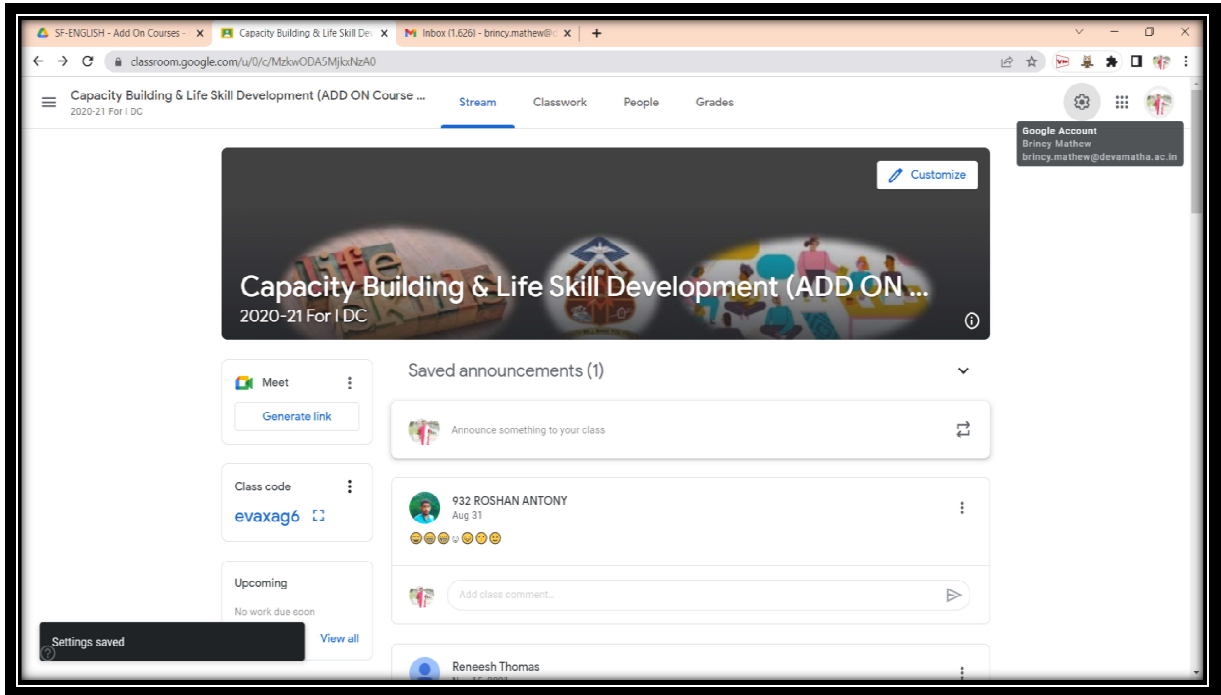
SF-ENGLISH - Add On Courses - ×
Capacity Building & Life Skill Dev ×
Inbox (1,626) - brincy.mathew@ ×
+

classroom.google.com/u/0/c/MzkwODA5MjkxNzA0

Capacity Building & Life Skill Development (ADD ON Course ...
2020-21 For I DC

Stream
Classwork
People
Grades

Google Account
Brincy Mathew
brincy.mathew@devamatha.ac.in

Customize

Capacity Building & Life Skill Development (ADD ON ...
2020-21 For I DC

Meet
Generate link

Class code
evaxag6

Upcoming
No work due soon
View all

Saved announcements (1)

Announce something to your class

932 ROSHAN ANTONY
Aug 31
😂😂😂😐😊😊😊

Add class comment...

Reneesh Thomas
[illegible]

Settings saved